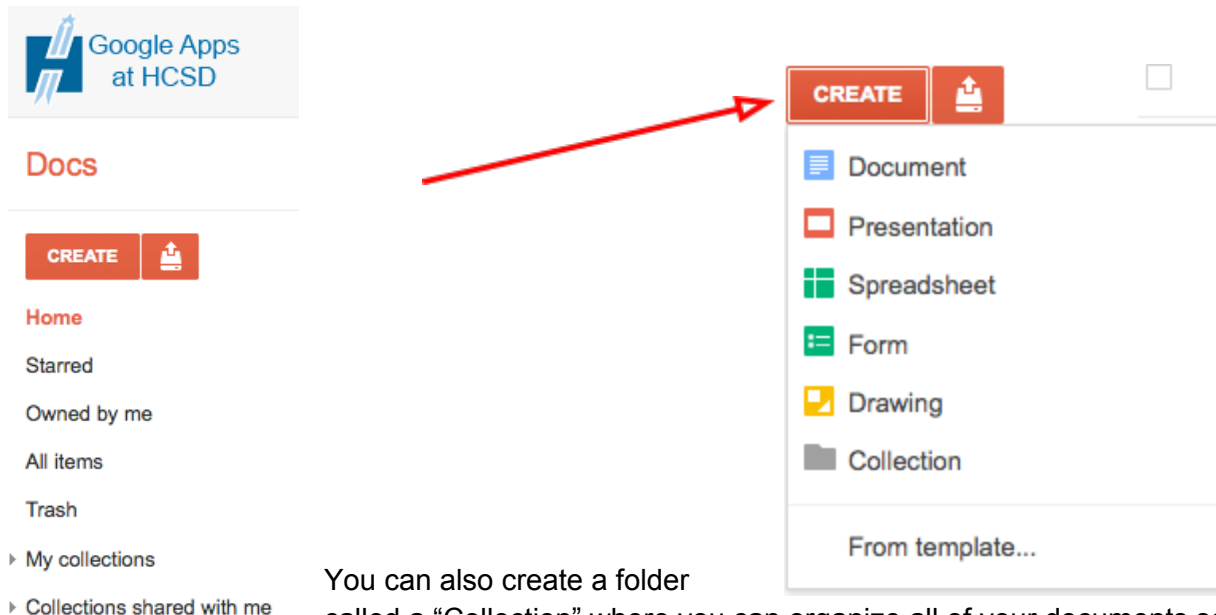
Google Apps at HCSD

Docs

CREATE

Home

Starred

Owned by me

All items

Trash

My collections

Collections shared with me

CREATE

Document

Presentation

Spreadsheet

Form

Drawing

Collection

From template...

You can also create a folder

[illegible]